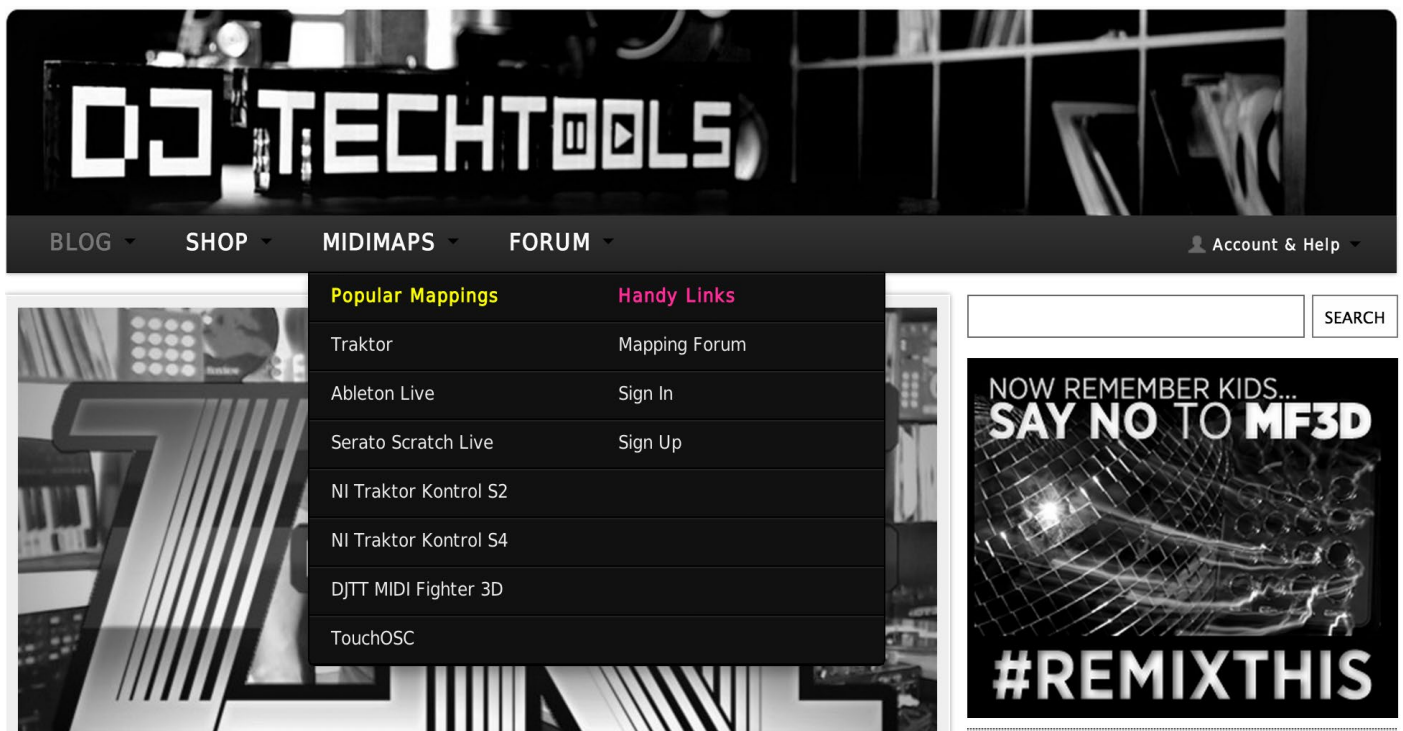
DJ TECHTOOLS

BLOG SHOP MIDIMAPS FORUM Account & Help

Popular Mappings
Traktor
Ableton Live
Serato Scratch Live
NI Traktor Kontrol S2
NI Traktor Kontrol S4
DJTT MIDI Fighter 3D
TouchOSC

Handy Links
Mapping Forum
Sign In
Sign Up

SEARCH

NOW REMEMBER KIDS...
SAY NO TO MF3D
#REMIXTHIS